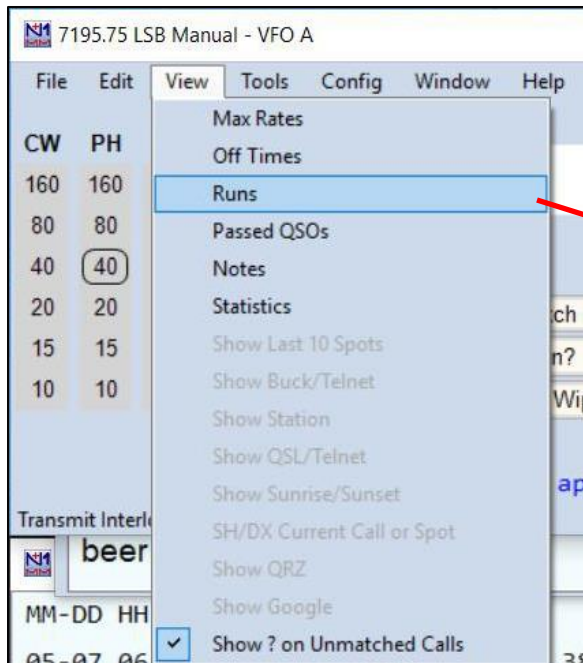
N1 7195.75 LSB Manual - VFO A

File Edit View Tools Config Window Help

CW PH
160 160
80 80
40 40
20 20
15 15
10 10

Max Rates
Off Times
Runs
Passed QSOs
Notes
Statistics
Show Last 10 Spots
Show Buck/Telnet
Show Station
Show QSL/Telnet
Show Sunrise/Sunset
SH/DX Current Call or Spot
Show QRZ
Show Google
✓ Show ? on Unmatched Calls

ch
n?
Wi
ap

Transmit Interl

N1 beer

MM-DD HH

05-07 06